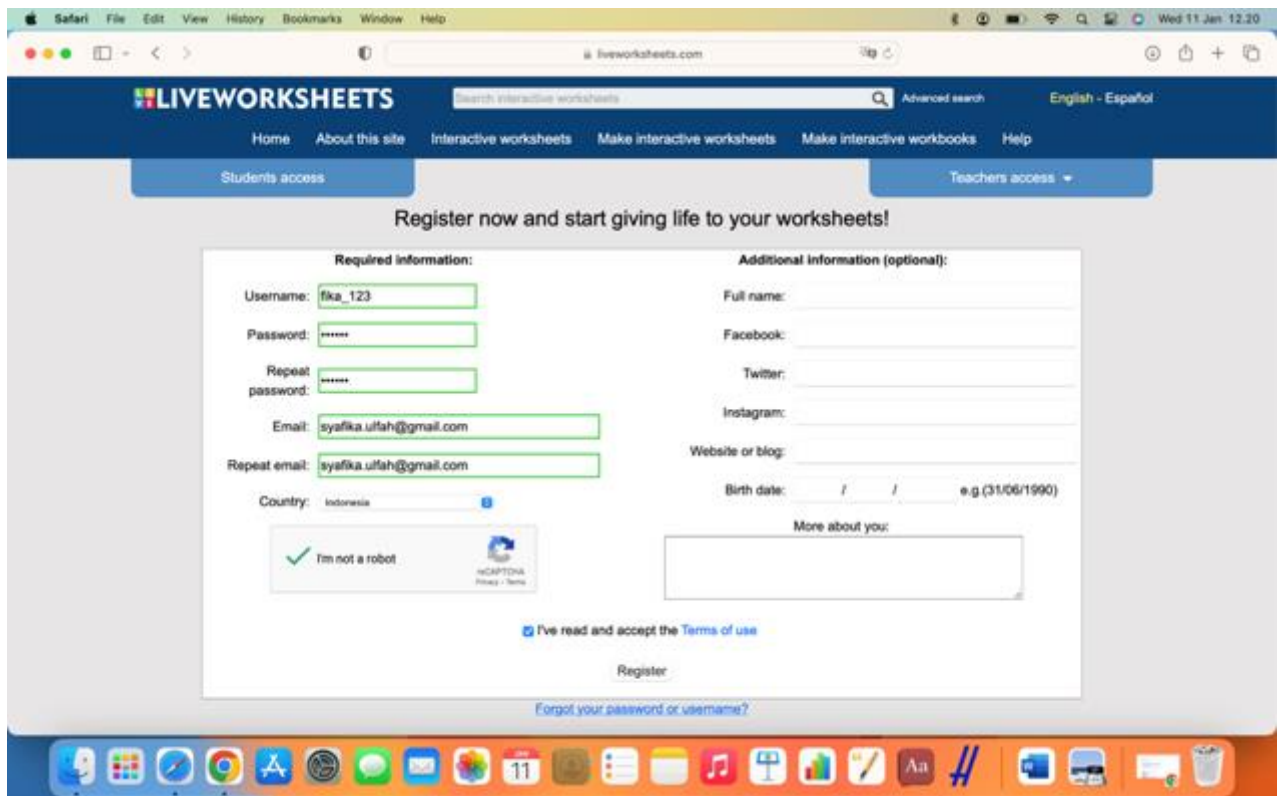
Safari File Edit View History Bookmarks Window Help

Wed 11 Jan 12.20

liveworksheets.com

LIVEWORKSHEETS

Search interactive worksheets

Advanced search

English - Español

Home About this site Interactive worksheets Make interactive worksheets Make interactive workbooks Help

Students access

Teachers access

Register now and start giving life to your worksheets!

Required information:

Username: fika_123

Password: •••••••

Repeat password: •••••••

Email: syafika.ulfah@gmail.com

Repeat email: syafika.ulfah@gmail.com

Country: Indonesia

I'm not a robot

reCAPTCHA
Privacy - Terms

Additional information (optional):

Full name:

Facebook:

Twitter:

Instagram:

Website or blog:

Birth date: / / e.g.(31/06/1990)

More about you:

I've read and accept the Terms of use

Register

Forgot your password or username?

11